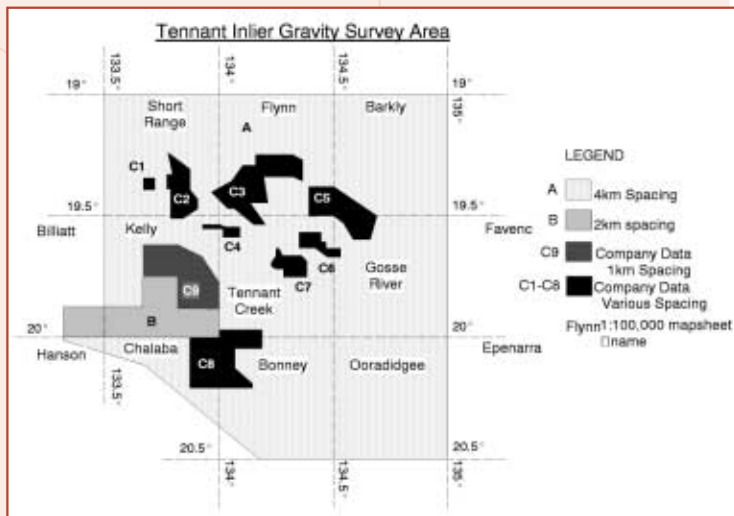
Tennant Inlier Gravity Survey Area

133.5°
134°
134.5°
135°

19°
19°

Short Range
Flynn
Barkly
A
C1
C2
C3
C5

19.5°
19.5°

Billiatt
Kelly
Favenc
C4
C6
C7
Gosse River
C9
Tennant Creek
B

20°
20°

Hanson
Chalaba
C8
Bonney
Ooradidgee
Epenarra

133.5°

20.5°
20.5°

134°
134.5°
135°

LEGEND
A 4km Spacing
B 2km spacing
C9 Company Data 1km Spacing
C1-C8 Company Data Various Spacing
Flynn 1:100,000 mapsheet name